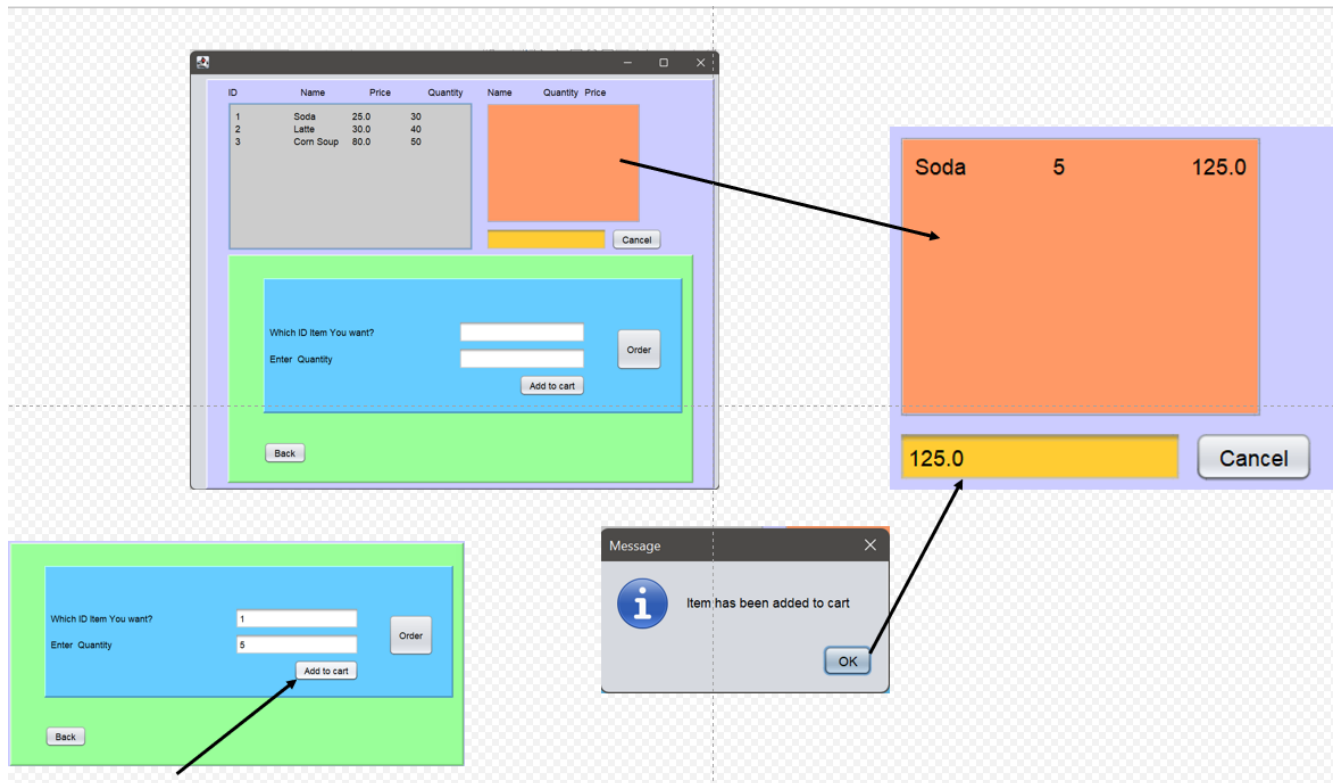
ID Name Price Quantity

| | | | |
|---|---|---|---|
| 1 | Soda | 25.0 | 30 |
| 2 | Latte | 30.0 | 40 |
| 3 | Corn Soup | 80.0 | 50 |

Name Quantity Price

Cancel

Which ID Item You want?

Enter Quantity

Order

Add to cart

Back

Soda 5 125.0

125.0

Cancel

Which ID Item You want? 1

Enter Quantity 5

Order

Add to cart

Back

Message

Item has been added to cart

OK